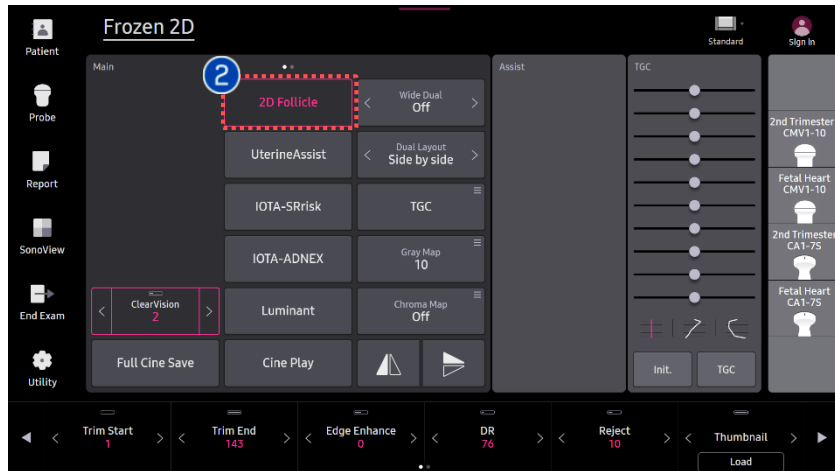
Frozen 2D

Standard

Sign In

Patient

Probe

Report

SonoView

End Exam

Utility

Main

2

2D Follicle

Wide Dual
Off

UterineAssist

Dual Layout
Side by side

IOTA-SRrisk

TGC

IOTA-ADNEX

Gray Map
10

ClearVision
2

Luminant

Chroma Map
Off

Full Cine Save

Cine Play

Assist

TGC

Init.

TGC

2nd Trimester
CMV1-10

Fetal Heart
CMV1-10

2nd Trimester
CA1-7S

Fetal Heart
CA1-7S

Trim Start
1

Trim End
143

Edge Enhance
0

DR
76

Reject
10

Thumbnail

Load